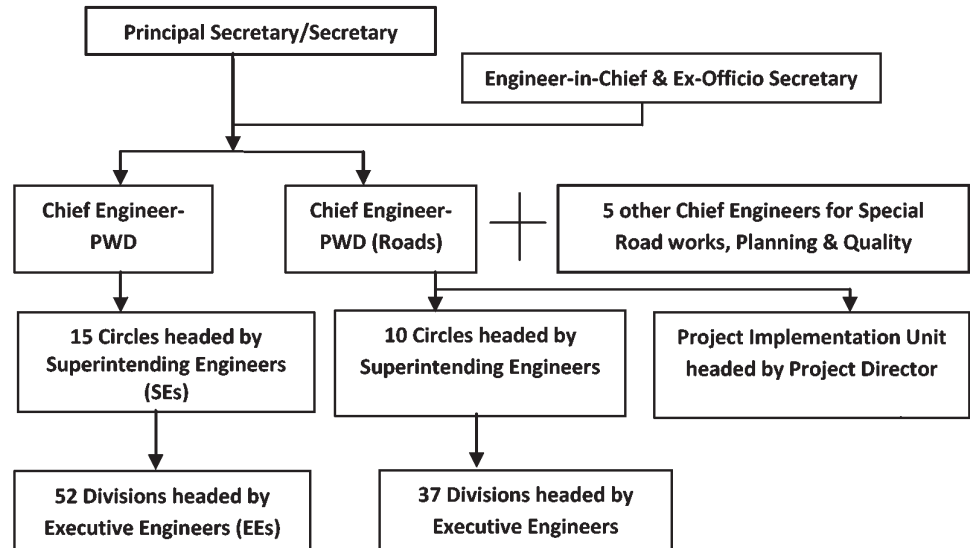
Principal Secretary/Secretary

Engineer-in-Chief & Ex-Officio Secretary

Chief Engineer-PWD

Chief Engineer-PWD (Roads)

5 other Chief Engineers for Special Road works, Planning & Quality

15 Circles headed by Superintending Engineers (SEs)

10 Circles headed by Superintending Engineers

Project Implementation Unit headed by Project Director

52 Divisions headed by Executive Engineers (EEs)

37 Divisions headed by Executive Engineers